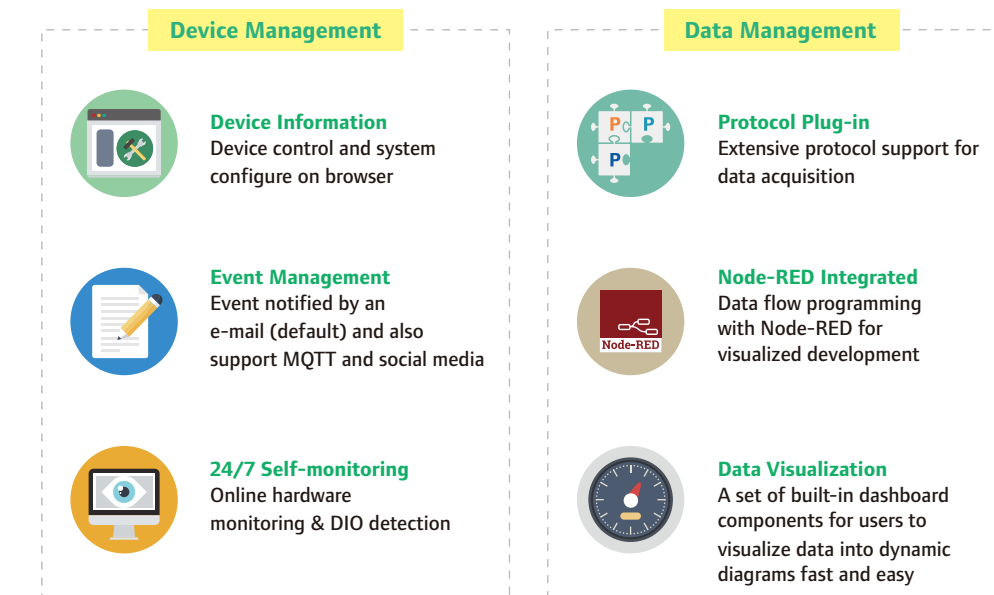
Device Management

Device Information
Device control and system configure on browser

Event Management
Event notified by an e-mail (default) and also support MQTT and social media

24/7 Self-monitoring
Online hardware monitoring & DIO detection

Data Management

P P P

Protocol Plug-in
Extensive protocol support for data acquisition

Node-RED

Node-RED Integrated
Data flow programming with Node-RED for visualized development

Data Visualization
A set of built-in dashboard components for users to visualize data into dynamic diagrams fast and easy